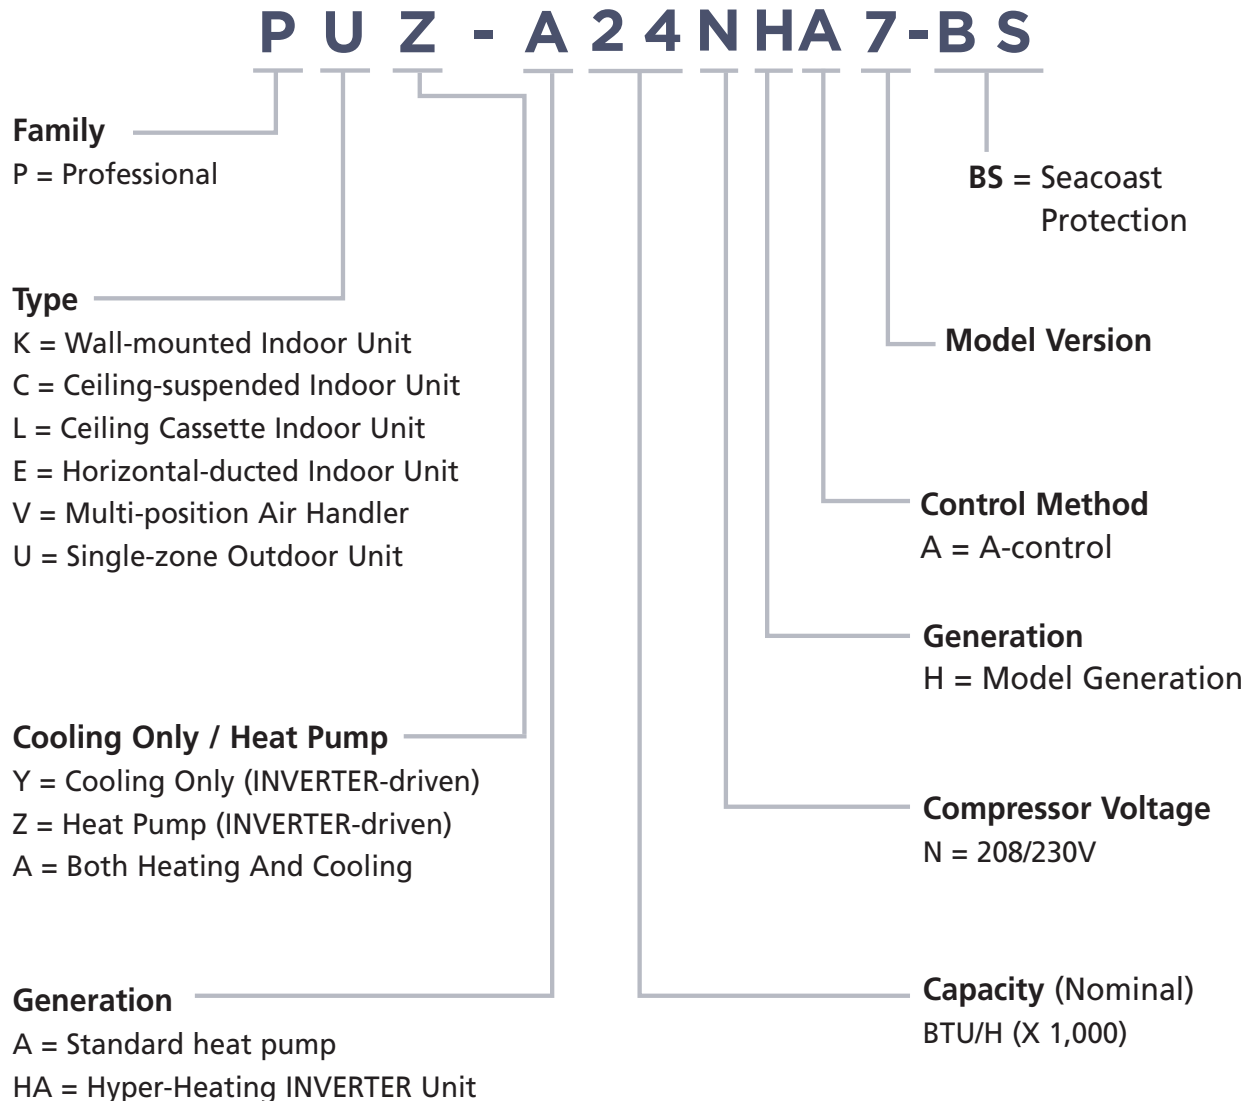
P U Z - A 2 4 N H A 7 - B S

Family
P = Professional

BS = Seacoast Protection

Type
K = Wall-mounted Indoor Unit
C = Ceiling-suspended Indoor Unit
L = Ceiling Cassette Indoor Unit
E = Horizontal-ducted Indoor Unit
V = Multi-position Air Handler
U = Single-zone Outdoor Unit

Model Version

Control Method
A = A-control

Generation
H = Model Generation

Cooling Only / Heat Pump
Y = Cooling Only (INVERTER-driven)
Z = Heat Pump (INVERTER-driven)
A = Both Heating And Cooling

Compressor Voltage
N = 208/230V

Generation
A = Standard heat pump
HA = Hyper-Heating INVERTER Unit

Capacity (Nominal)
BTU/H (X 1,000)